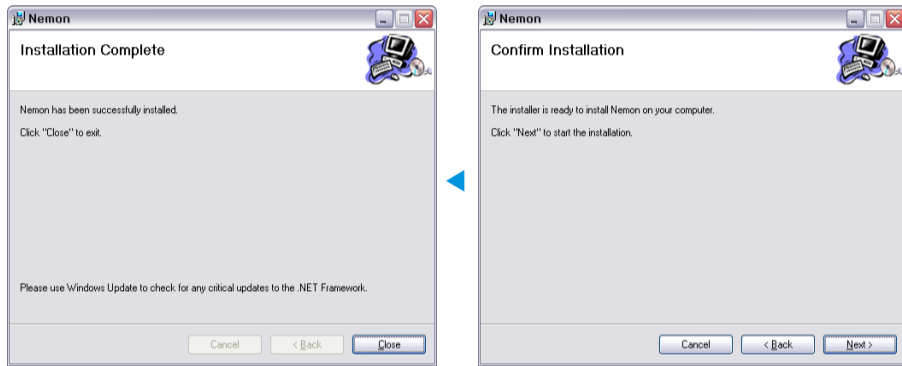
Nemon

Installation Complete

Nemon has been successfully installed.

Click "Close" to exit.

Please use Windows Update to check for any critical updates to the .NET Framework.

Cancel
< Back
Close

Nemon

Confirm Installation

The installer is ready to install Nemon on your computer.

Click "Next" to start the installation.

Cancel
< Back
Next >